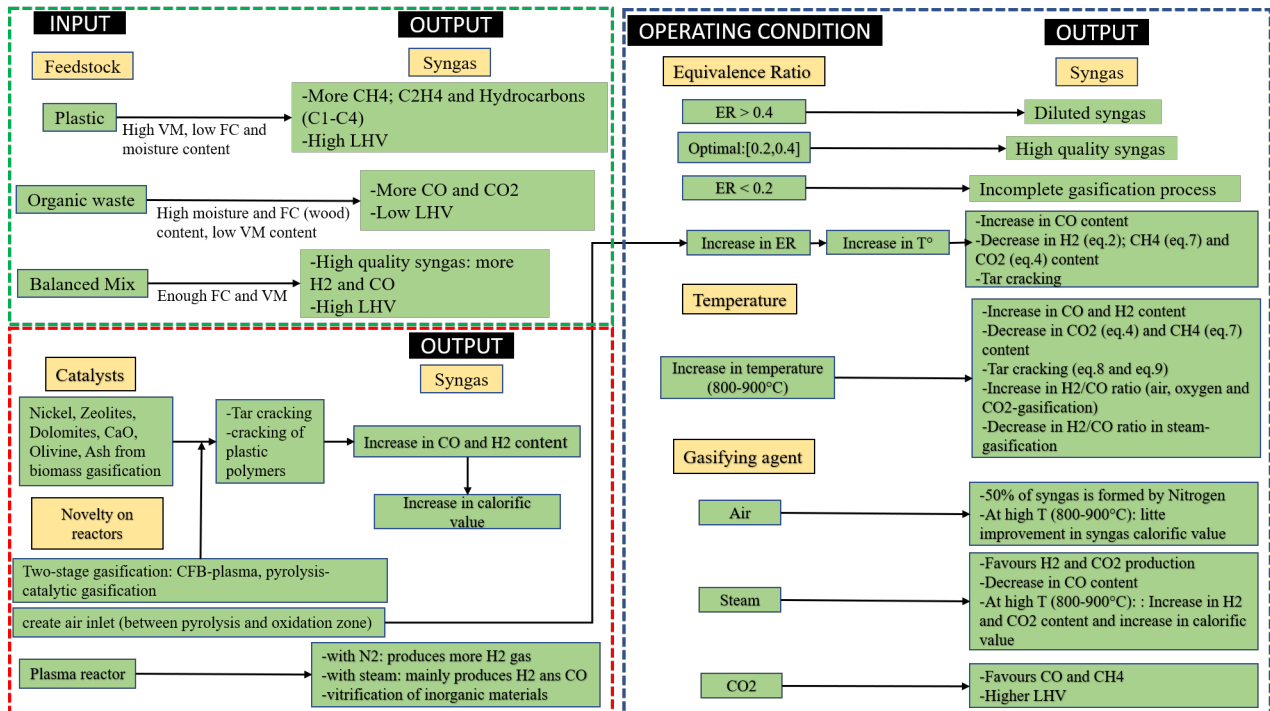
INPUT

OUTPUT

Feedstock

Syngas

Plastic

High VM, low FC and moisture content

-More CH4; C2H4 and Hydrocarbons (C1-C4)
-High LHV

Organic waste

High moisture and FC (wood) content, low VM content

-More CO and CO2
-Low LHV

Balanced Mix

Enough FC and VM

-High quality syngas: more H2 and CO
-High LHV

OUTPUT

Catalysts

Syngas

Nickel, Zeolites, Dolomites, CaO, Olivine, Ash from biomass gasification

-Tar cracking
-cracking of plastic polymers

Increase in CO and H2 content

Increase in calorific value

Novelty on reactors

Two-stage gasification: CFB-plasma, pyrolysis-catalytic gasification

create air inlet (between pyrolysis and oxidation zone)

Plasma reactor

-with N2: produces more H2 gas
-with steam: mainly produces H2 ans CO
-vitrification of inorganic materials

OPERATING CONDITION

OUTPUT

Equivalence Ratio

Syngas

ER > 0.4

Diluted syngas

Optimal:[0.2,0.4]

High quality syngas

ER < 0.2

Incomplete gasification process

Increase in ER

Increase in T°

-Increase in CO content
-Decrease in H2 (eq.2); CH4 (eq.7) and CO2 (eq.4) content
-Tar cracking

Temperature

Increase in temperature (800-900°C)

-Increase in CO and H2 content
-Decrease in CO2 (eq.4) and CH4 (eq.7) content
-Tar cracking (eq.8 and eq.9)
-Increase in H2/CO ratio (air, oxygen and CO2-gasification)
-Decrease in H2/CO ratio in steam-gasification

Gasifying agent

Air

-50% of syngas is formed by Nitrogen
-At high T (800-900°C): litte improvement in syngas calorific value

Steam

-Favours H2 and CO2 production
-Decrease in CO content
-At high T (800-900°C): : Increase in H2 and CO2 content and increase in calorific value

CO2

-Favours CO and CH4
-Higher LHV